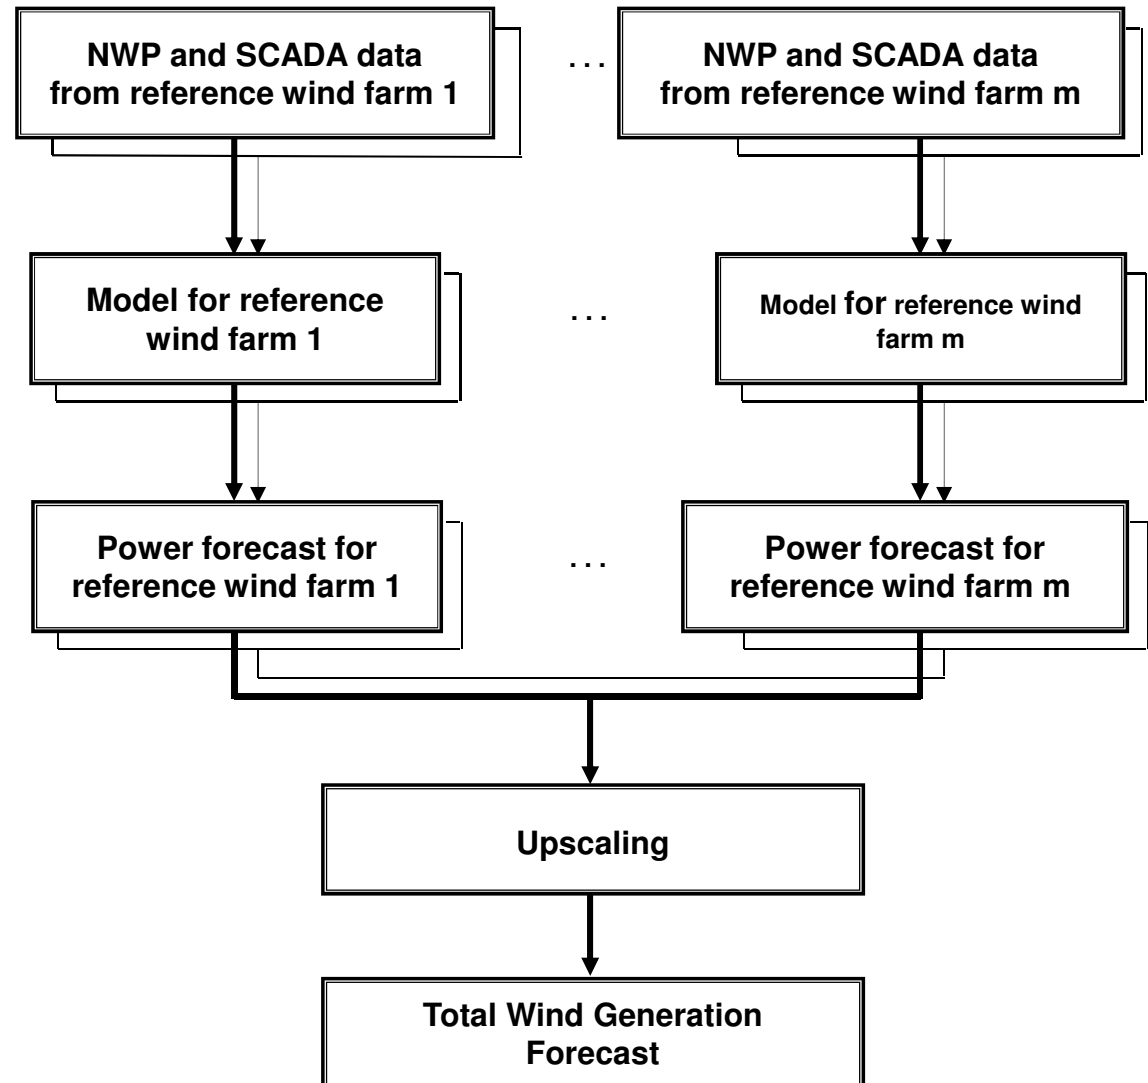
NWP and SCADA data from reference wind farm 1

. . .

NWP and SCADA data from reference wind farm m

Model for reference wind farm 1

. . .

Model for reference wind farm m

Power forecast for reference wind farm 1

. . .

Power forecast for reference wind farm m

Upscaling

Total Wind Generation Forecast